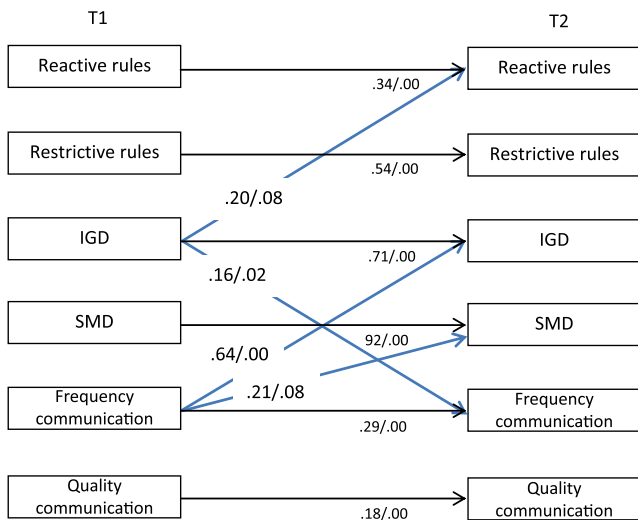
T1

T2

Reactive rules

Reactive rules

.34/.00

Restrictive rules

Restrictive rules

.54/.00

.20/.08

IGD

IGD

.71/.00

.16/.02

SMD

SMD

92/.00

.64/.00

.21/.08

Frequency communication

Frequency communication

.29/.00

Quality communication

Quality communication

.18/.00